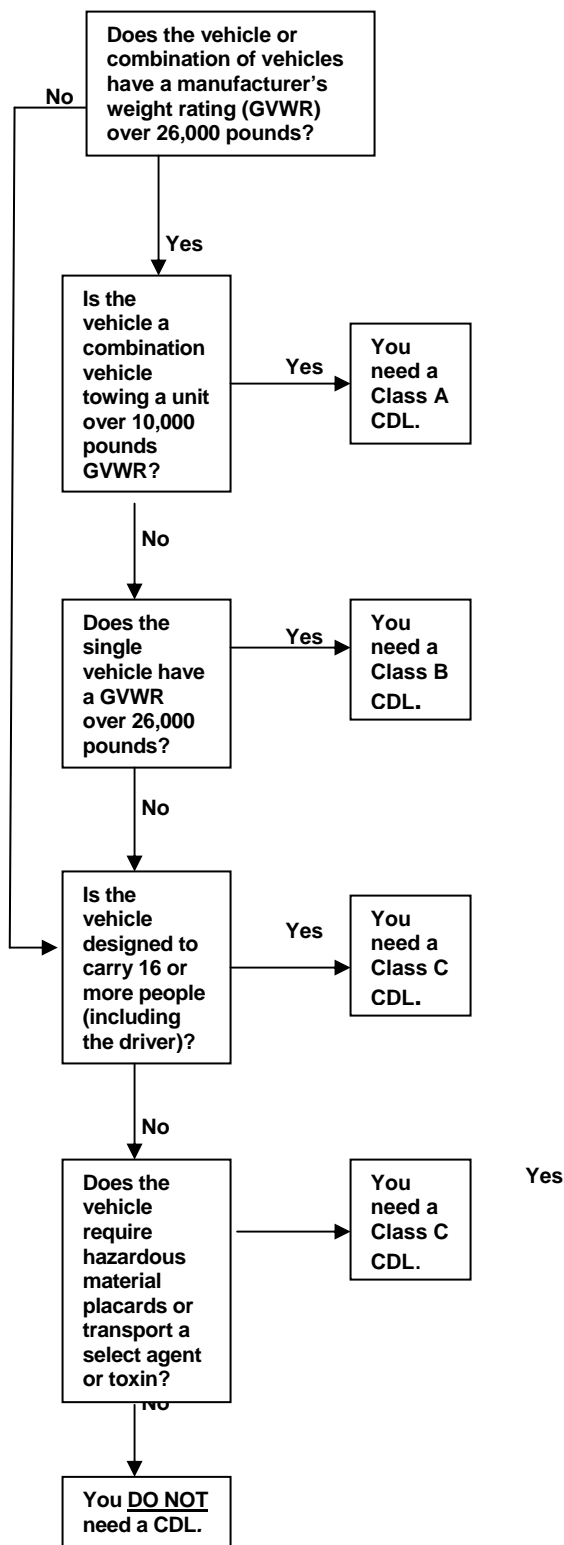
Does the vehicle or combination of vehicles have a manufacturer's weight rating (GVWR) over 26,000 pounds?

No

Yes

Is the vehicle a combination vehicle towing a unit over 10,000 pounds GVWR?

Yes

You need a Class A CDL.

No

Does the single vehicle have a GVWR over 26,000 pounds?

Yes

You need a Class B CDL.

No

Is the vehicle designed to carry 16 or more people (including the driver)?

Yes

You need a Class C CDL.

No

Does the vehicle require hazardous material placards or transport a select agent or toxin?

You need a Class C CDL.

Yes

No

You <u>DO NOT</u> need a CDL.